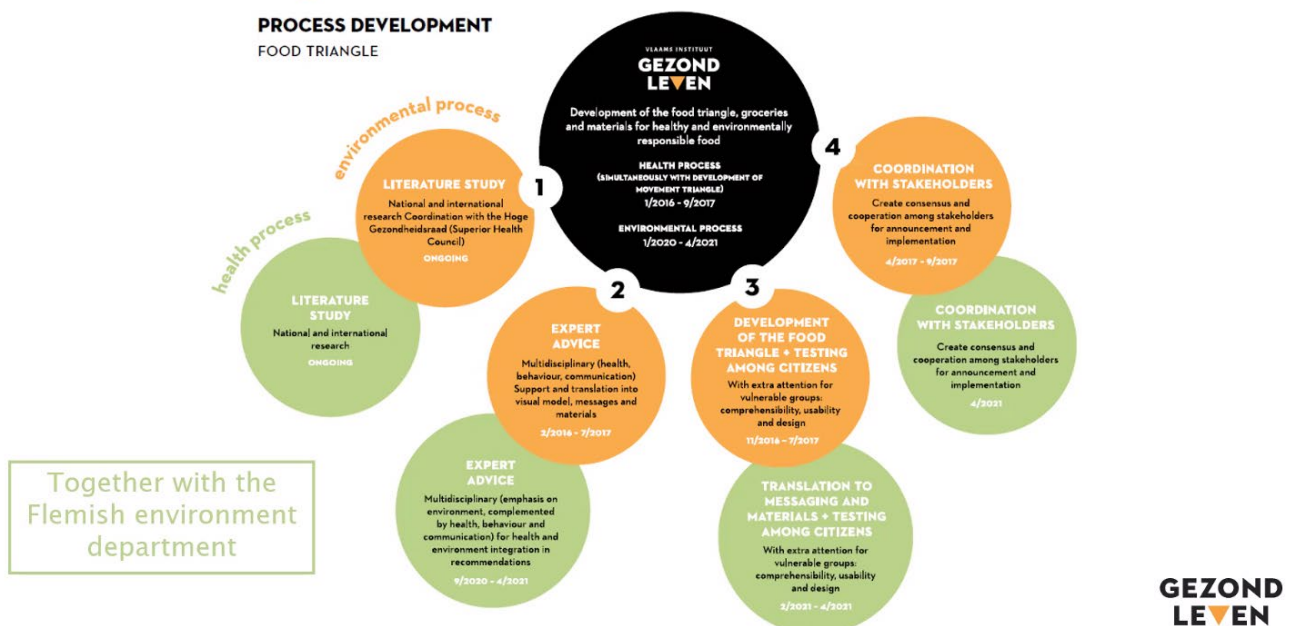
PROCESS DEVELOPMENT
FOOD TRIANGLE

VLAAMS INSTITUUT
GEZOND LEVEN

Development of the food triangle, groceries and materials for healthy and environmentally responsible food

HEALTH PROCESS
(SIMULTANEOUSLY WITH DEVELOPMENT OF MOVEMENT TRIANGLE)
1/2016 - 9/2017

ENVIRONMENTAL PROCESS
1/2020 - 4/2021

environmental process

health process

1

LITERATURE STUDY
National and international research Coordination with the Hoge Gezondheidsraad (Superior Health Council)
ONGOING

LITERATURE STUDY
National and international research
ONGOING

2

EXPERT ADVICE
Multidisciplinary (health, behaviour, communication) Support and translation into visual model, messages and materials
2/2016 - 7/2017

EXPERT ADVICE
Multidisciplinary (emphasis on environment, complemented by health, behaviour and communication) for health and environment integration in recommendations
9/2020 - 4/2021

3

DEVELOPMENT OF THE FOOD TRIANGLE + TESTING AMONG CITIZENS
With extra attention for vulnerable groups: comprehensibility, usability and design
11/2016 - 7/2017

TRANSLATION TO MESSAGING AND MATERIALS + TESTING AMONG CITIZENS
With extra attention for vulnerable groups: comprehensibility, usability and design
2/2021 - 4/2021

4

COORDINATION WITH STAKEHOLDERS
Create consensus and cooperation among stakeholders for announcement and implementation
4/2017 - 9/2017

COORDINATION WITH STAKEHOLDERS
Create consensus and cooperation among stakeholders for announcement and implementation
4/2021

Together with the Flemish environment department

GEZOND LEVEN